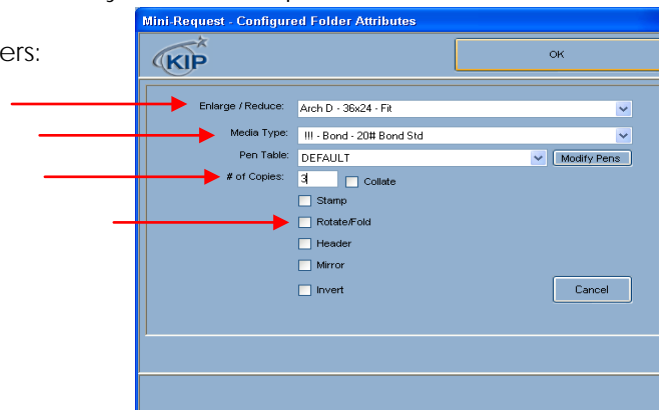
ers:

Mini-Request - Configured Folder Attributes

KIP

OK

Enlarge / Reduce: Arch D - 36x24 - Fit

Media Type: !!! - Bond - 20# Bond Std

Pen Table: DEFAULT

Modify Pens

# of Copies: 3

Collate

Stamp

Rotate/Fold

Header

Mirror

Invert

Cancel